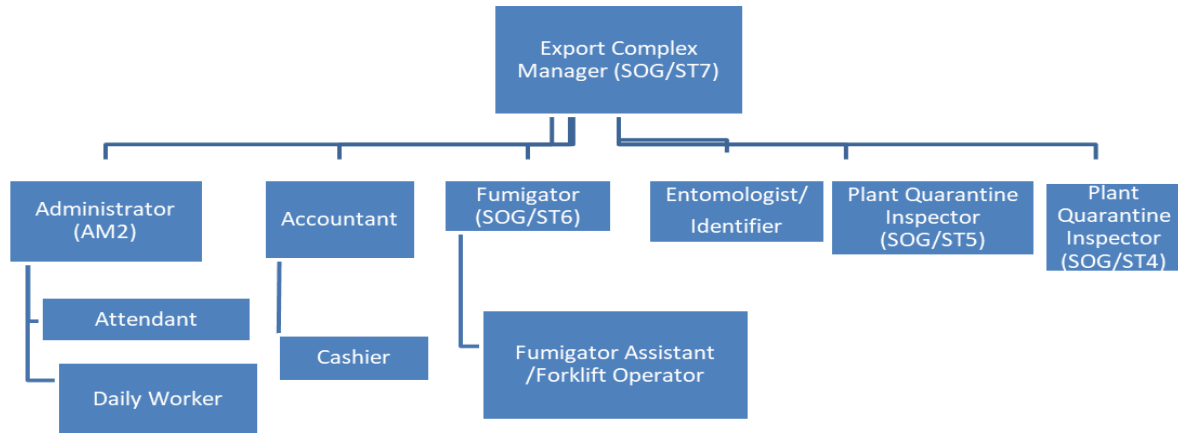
Export Complex Manager (SOG/ST7)

Administrator (AM2)

Attendant

Daily Worker

Accountant

Cashier

Fumigator (SOG/ST6)

Fumigator Assistant /Forklift Operator

Entomologist/ Identifier

Plant Quarantine Inspector (SOG/ST5)

Plant Quarantine Inspector (SOG/ST4)